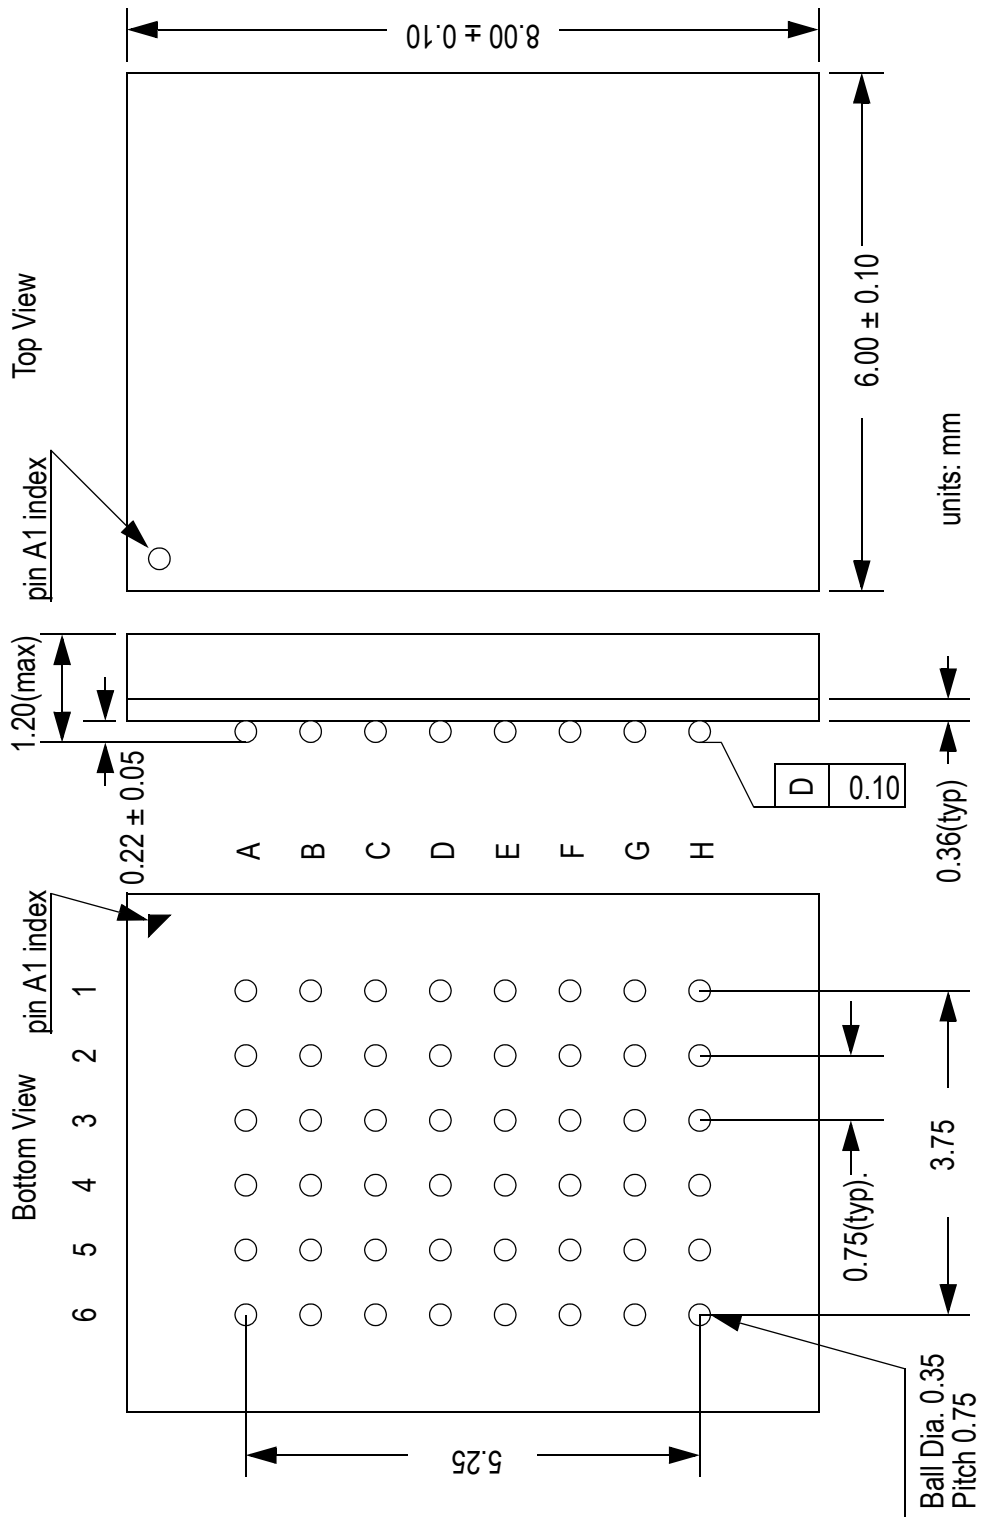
Top View

pin A1 index

8.00 ± 0.10

6.00 ± 0.10

units: mm

1.20(max)

0.22 ± 0.05

D | 0.10

0.36(typ)

A B C D E F G H

Bottom View

pin A1 index

1 2 3 4 5 6

0.75(typ).

3.75

5.25

Ball Dia. 0.35
Pitch 0.75